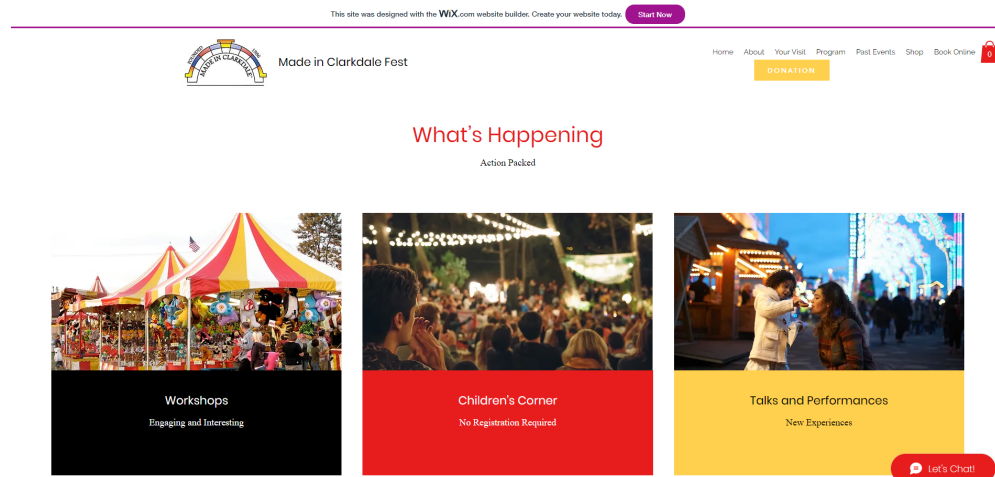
This site was designed with the WiX.com website builder. Create your website today. Start Now

FOUNDED 1996 MADE IN CLARKDALE

Made in Clarkdale Fest

Home About Your Visit Program Past Events Shop Book Online

0

DONATION

What's Happening

Action Packed

Workshops

Engaging and Interesting

Children's Corner

No Registration Required

Talks and Performances

New Experiences

Let's Chat!